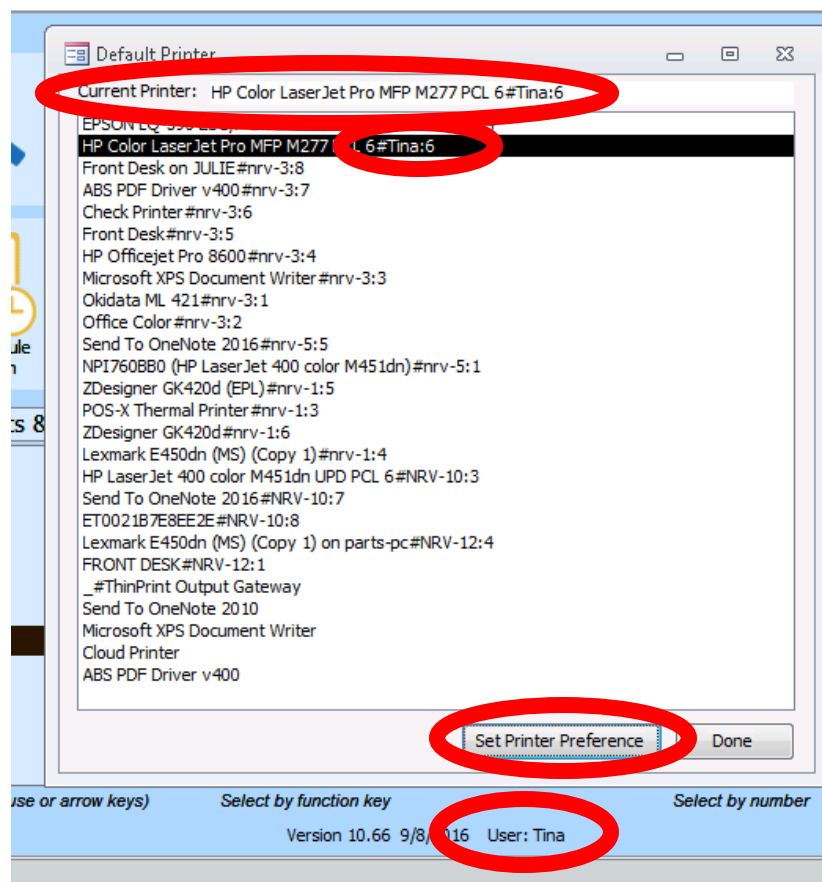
Default Printer

Current Printer: HP Color LaserJet Pro MFP M277 PCL 6#Tina:6

EPSON LQ-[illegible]
HP Color LaserJet Pro MFP M277 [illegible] 6#Tina:6
Front Desk on JULIE#nrv-3:8
ABS PDF Driver v400#nrv-3:7
Check Printer#nrv-3:6
Front Desk#nrv-3:5
HP Officejet Pro 8600#nrv-3:4
Microsoft XPS Document Writer#nrv-3:3
Okidata ML 421#nrv-3:1
Office Color#nrv-3:2
Send To OneNote 2016#nrv-5:5
NPI760BB0 (HP LaserJet 400 color M451dn)#nrv-5:1
ZDesigner GK420d (EPL)#nrv-1:5
POS-X Thermal Printer#nrv-1:3
ZDesigner GK420d#nrv-1:6
Lexmark E450dn (MS) (Copy 1)#nrv-1:4
HP LaserJet 400 color M451dn UPD PCL 6#NRV-10:3
Send To OneNote 2016#NRV-10:7
ET0021B7E8EE2E#NRV-10:8
Lexmark E450dn (MS) (Copy 1) on parts-pc#NRV-12:4
FRONT DESK#NRV-12:1
_#ThinPrint Output Gateway
Send To OneNote 2010
Microsoft XPS Document Writer
Cloud Printer
ABS PDF Driver v400

Set Printer Preference
Done

ule
n
ts 8

use or arrow keys)
Select by function key
Select by number

Version 10.66 9/8/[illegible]16 User: Tina